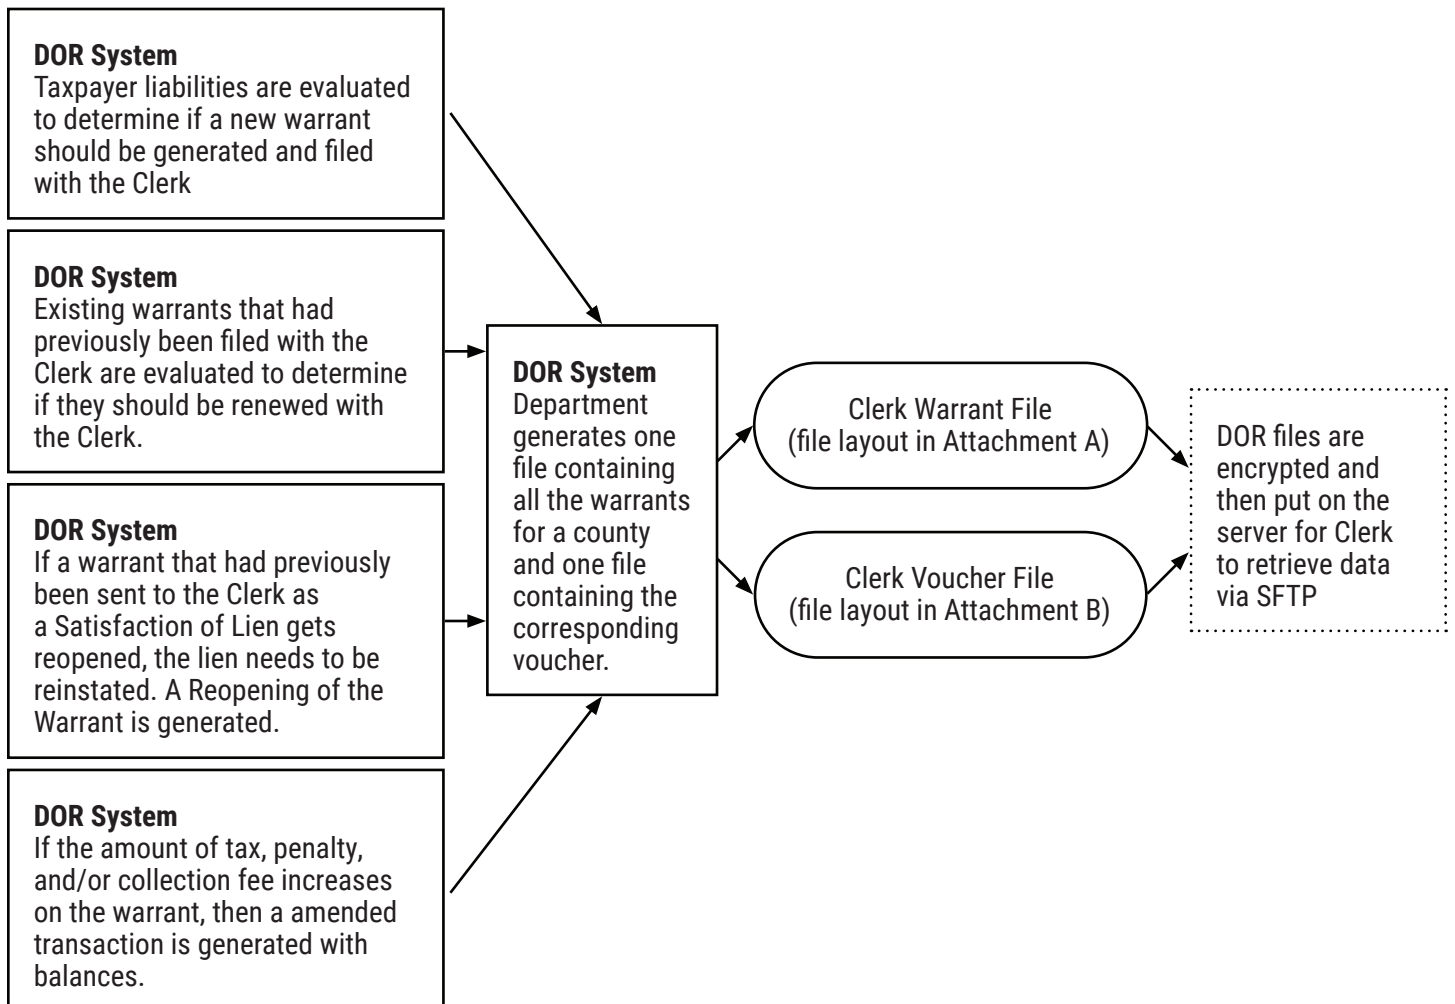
**DOR System**
Taxpayer liabilities are evaluated to determine if a new warrant should be generated and filed with the Clerk

**DOR System**
Existing warrants that had previously been filed with the Clerk are evaluated to determine if they should be renewed with the Clerk.

**DOR System**
If a warrant that had previously been sent to the Clerk as a Satisfaction of Lien gets reopened, the lien needs to be reinstated. A Reopening of the Warrant is generated.

**DOR System**
If the amount of tax, penalty, and/or collection fee increases on the warrant, then a amended transaction is generated with balances.

**DOR System**
Department generates one file containing all the warrants for a county and one file containing the corresponding voucher.

Clerk Warrant File
(file layout in Attachment A)

Clerk Voucher File
(file layout in Attachment B)

DOR files are encrypted and then put on the server for Clerk to retrieve data via SFTP